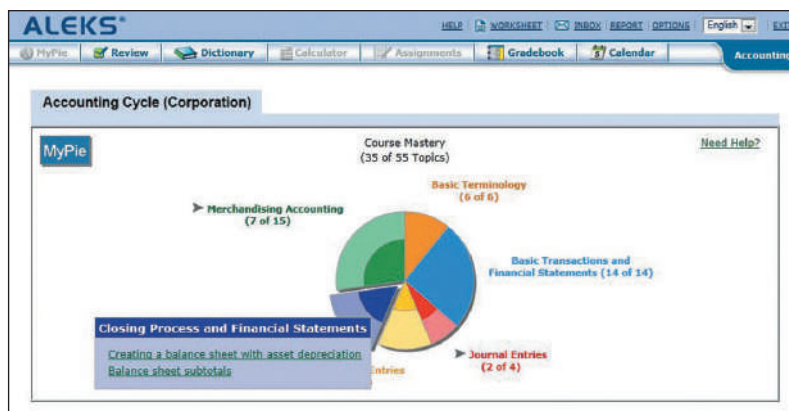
ALEKS®

HELP | WORKSHEET | INBOX | REPORT | OPTIONS | English | EXI

MyPie | Review | Dictionary | Calculator | Assignments | Gradebook | Calendar | Accountin

Accounting Cycle (Corporation)

MyPie

Course Mastery
(35 of 55 Topics)

Need Help?

Merchandising Accounting
(7 of 15)

Basic Terminology
(6 of 6)

Basic Transactions and Financial Statements (14 of 14)

Closing Process and Financial Statements

Creating a balance sheet with asset depreciation
Balance sheet subtotals

Journal Entries
(2 of 4)

ntries